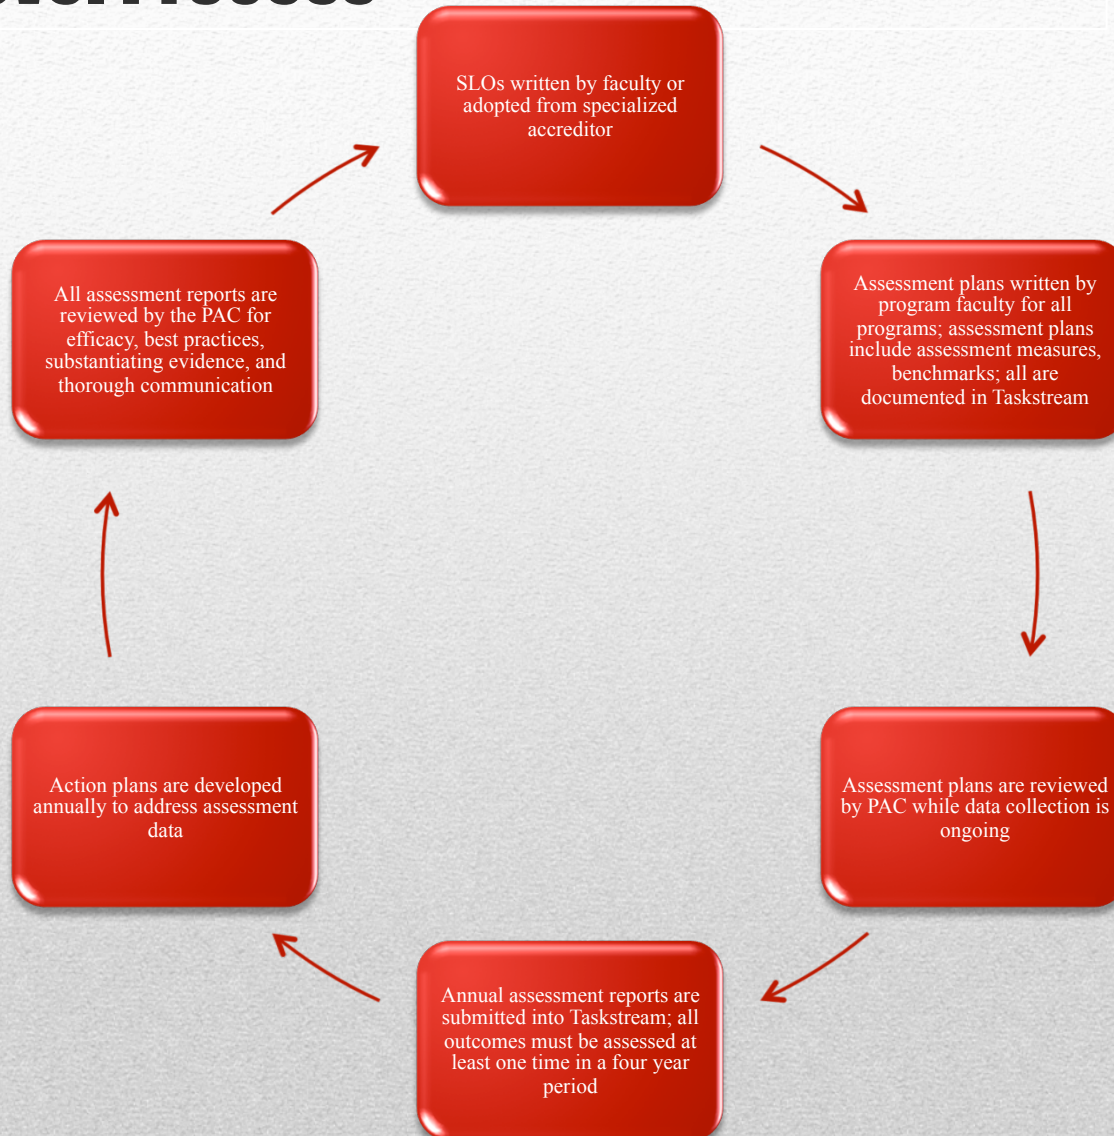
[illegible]

SLOs written by faculty or adopted from specialized accreditor

Assessment plans written by program faculty for all programs; assessment plans include assessment measures, benchmarks; all are documented in Taskstream

Assessment plans are reviewed by PAC while data collection is ongoing

Annual assessment reports are submitted into Taskstream; all outcomes must be assessed at least one time in a four year period

Action plans are developed annually to address assessment data

All assessment reports are reviewed by the PAC for efficacy, best practices, substantiating evidence, and thorough communication